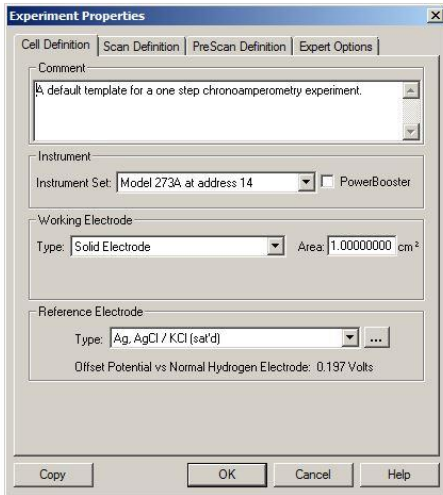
Experiment Properties

Cell Definition | Scan Definition | PreScan Definition | Expert Options

Comment

A default template for a one step chronoamperometry experiment.

Instrument

Instrument Set: Model 273A at address 14
PowerBooster

Working Electrode

Type: Solid Electrode
Area: 1.00000000 cm²

Reference Electrode

Type: Ag, AgCl / KCl (sat'd)
...

Offset Potential vs Normal Hydrogen Electrode: 0.197 Volts

Copy
OK
Cancel
Help